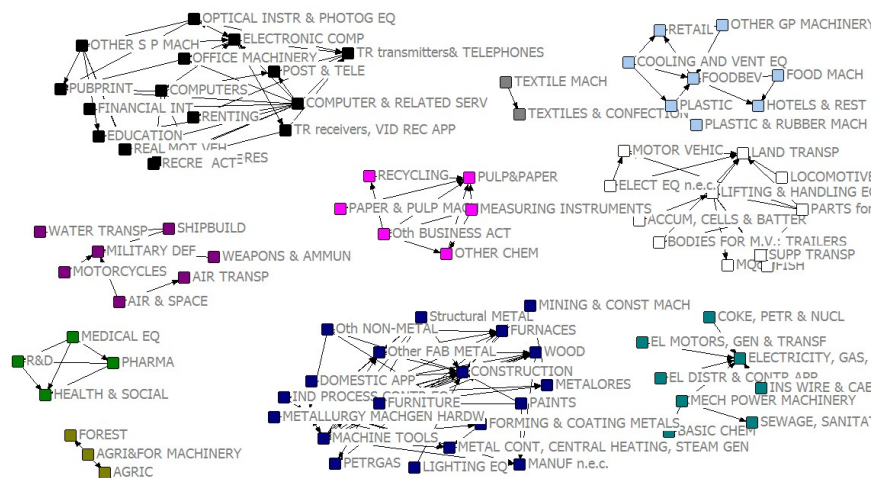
OPTICAL INSTR & PHOTOG EQ
OTHER S P MACH
ELECTRONIC COMP
OFFICE MACHINERY
TR transmitters& TELEPHONES
POST & TELE
PUBPRINT
COMPUTERS
COMPUTER & RELATED SERV
FINANCIAL INT
RENTING
TR receivers, VID REC APP
EDUCATION
REAL MOT VEH
RECRE ACT
RES

TEXTILE MACH
TEXTILES & CONFECTION

RETAIL
OTHER GP MACHINERY
COOLING AND VENT EQ
FOODBEV
FOOD MACH
PLASTIC
HOTELS & REST
PLASTIC & RUBBER MACH

MOTOR VEHIC
LAND TRANSP
LOCOMOTIVE
ELECT EQ n.e.c.
LIFTING & HANDLING E
PARTS for
ACCUM, CELLS & BATTER
BODIES FOR M.V.: TRAILERS
SUPP TRANSP
MO
FISH

RECYCLING
PULP&PAPER
PAPER & PULP MAC
MEASURING INSTRUMENTS
Oth BUSINESS ACT
OTHER CHEM

WATER TRANSP
SHIPBUILD
MILITARY DEF
WEAPONS & AMMUN
MOTORCYCLES
AIR TRANSP
AIR & SPACE

MEDICAL EQ
R&D
PHARMA
HEALTH & SOCIAL

FOREST
AGRI&FOR MACHINERY
AGRIC

MINING & CONST MACH
Structural METAL
Oth NON-METAL
FURNACES
Other FAB METAL
WOOD
DOMESTIC APP
CONSTRUCTION
IND PROCESS CONT
METALORES
FURNITURE
PAINTS
METALLURGY MACHGEN HARDW
FORMING & COATING METALS
MACHINE TOOLS
METAL CONT, CENTRAL HEATING, STEAM GEN
PETRGAS
LIGHTING EQ
MANUF n.e.c.

COKE, PETR & NUCL
EL MOTORS, GEN & TRANSF
ELECTRICITY, GAS,
EL DISTR & CONTR APP
INS WIRE & CAB
MECH POWER MACHINERY
SEWAGE, SANITA
BASIC CHEM